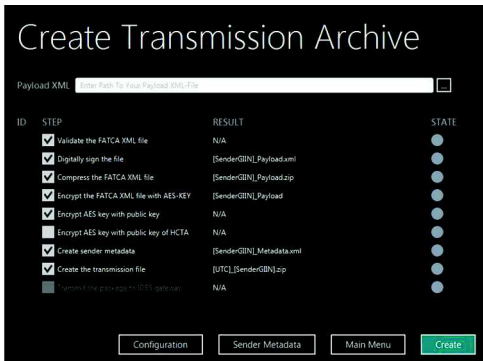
Create Transmission Archive

Payload XML Enter Path To Your Payload XML-File ...

| ID | STEP | RESULT | STATE |
|---|---|---|---|
| | Validate the FATCA XML file | N/A | |
| | Digitally sign the file | [SenderGIIN]_Payload.xml | |
| | Compress the FATCA XML file | [SenderGIIN]_Payload.zip | |
| | Encrypt the FATCA XML file with AES-KEY | [SenderGIIN]_Payload | |
| | Encrypt AES key with public key | N/A | |
| | Encrypt AES key with public key of HCTA | N/A | |
| | Create sender metadata | [SenderGIIN]_Metadata.xml | |
| | Create the transmission file | [UTC]_[SenderGIIN].zip | |
| | Transmit the package to IDES gateway | N/A | |

Configuration Sender Metadata Main Menu Create